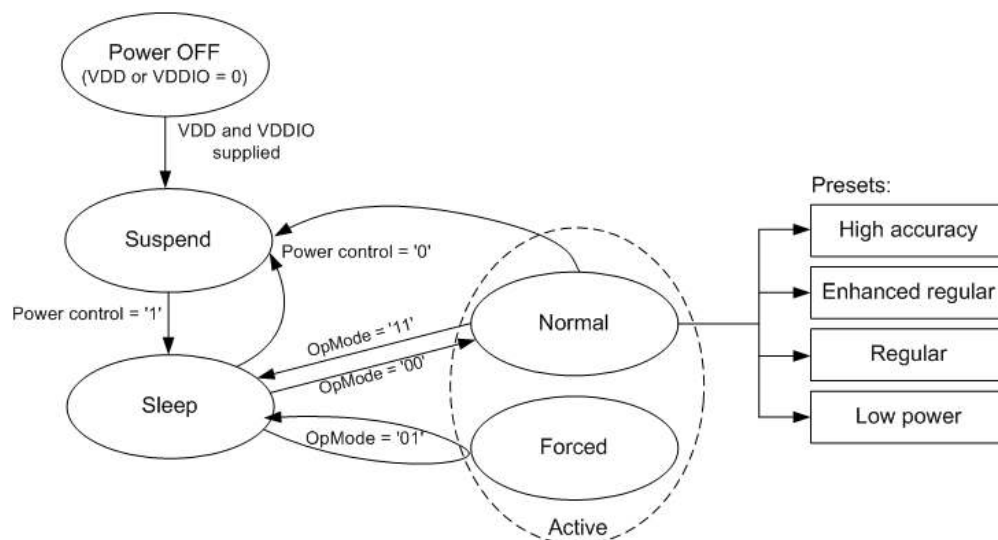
Power OFF
(VDD or VDDIO = 0)

VDD and VDDIO supplied

Suspend

Power control = '0'

Power control = '1'

Sleep

OpMode = '11'

OpMode = '00'

OpMode = '01'

Normal

Forced

Active

Presets:

High accuracy

Enhanced regular

Regular

Low power